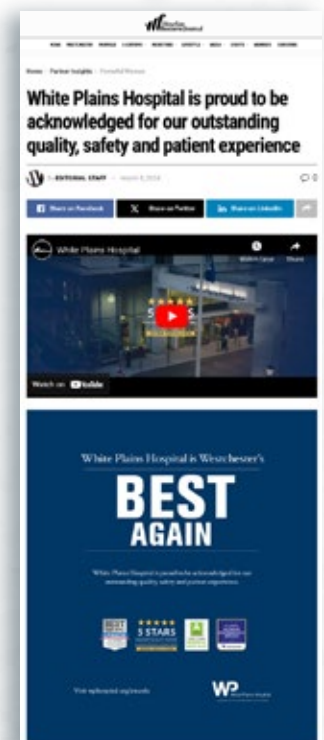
White Plains Hospital is proud to be acknowledged for our outstanding quality, safety and patient experience

EDITORIAL STAFF

0

Share on Facebook

Share on Twitter

Share on LinkedIn

White Plains Hospital

Watch Later

Share

Watch on YouTube

White Plains Hospital is Westchester's

BEST

AGAIN

5 STARS

WP